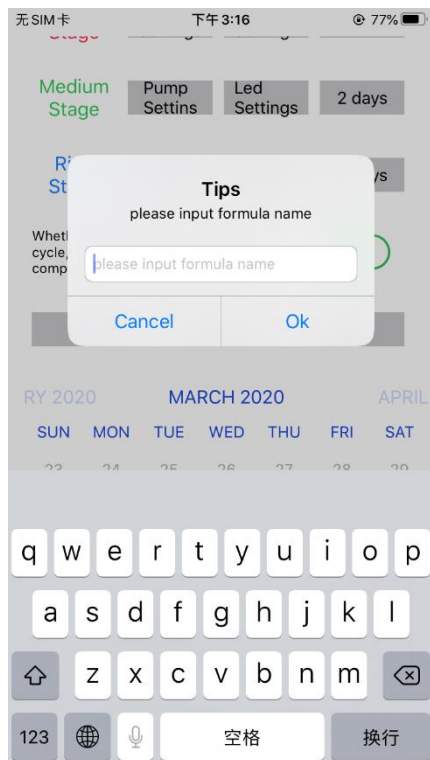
无SIM卡 下午3:16 77%

Stage

Medium Stage
Pump Settins
Led Settings
2 days

Ri St
ys

Wheth cycle, comp

Tips
please input formula name
please input formula name
Cancel
Ok

RY 2020
MARCH 2020
APRIL
SUN MON TUE WED THU FRI SAT
23 24 25 26 27 28 29

q w e r t y u i o p
a s d f g h j k l
z x c v b n m
123 空格 换行